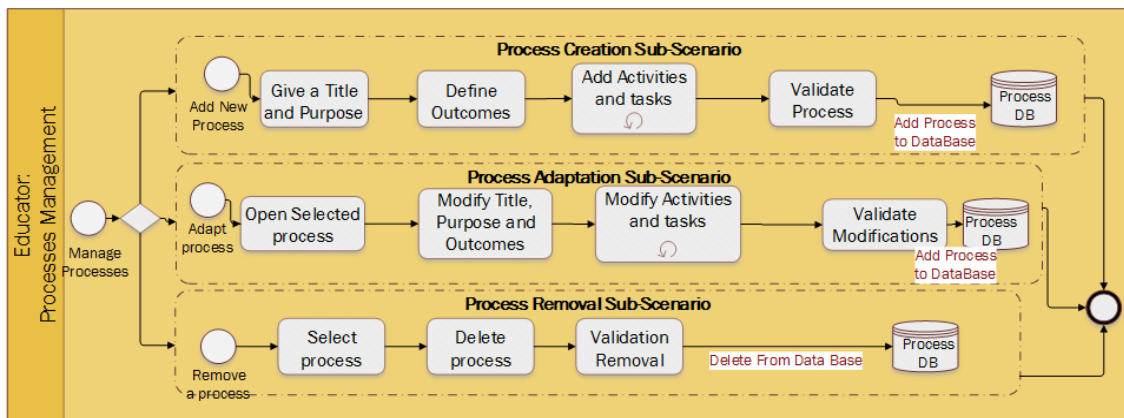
Educator: Processes Management

Manage Processes

Process Creation Sub-Scenario

Add New Process

Give a Title and Purpose

Define Outcomes

Add Activities and tasks

Validate Process

Add Process to DataBase

Process DB

Process Adaptation Sub-Scenario

Adapt process

Open Selected process

Modify Title, Purpose and Outcomes

Modify Activities and tasks

Validate Modifications

Process DB

Add Process to DataBase

Process Removal Sub-Scenario

Remove a process

Select process

Delete process

Validation Removal

Delete From Data Base

Process DB